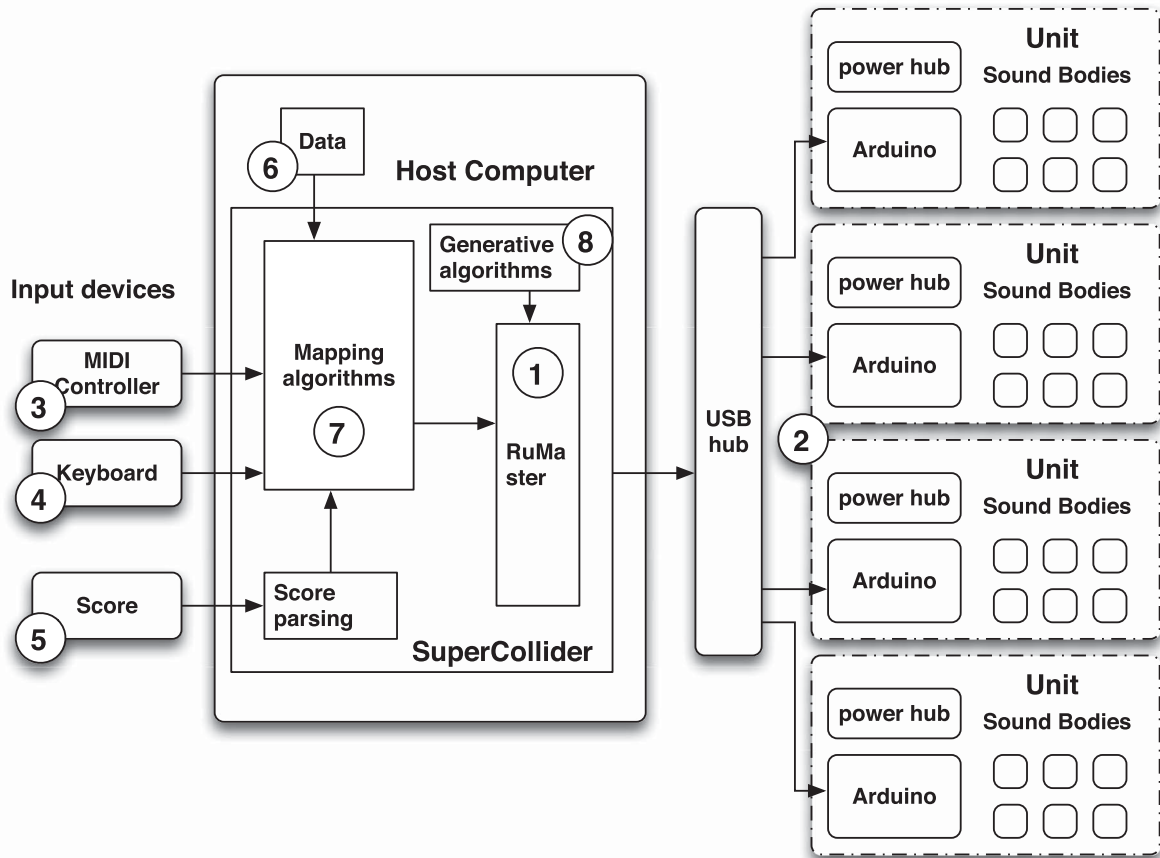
Input devices

MIDI Controller
3

Keyboard
4

Score
5

Host Computer

Data
6

Mapping algorithms
7

Generative algorithms
8

1
RuMa ster

Score parsing

SuperCollider

USB hub

2

Unit
power hub
Sound Bodies
Arduino

Unit
power hub
Sound Bodies
Arduino

Unit
power hub
Sound Bodies
Arduino

Unit
power hub
Sound Bodies
Arduino